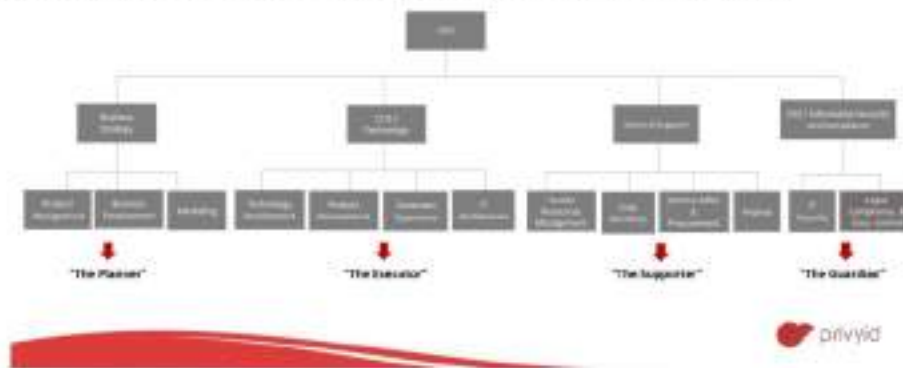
CEO

Business Strategy

CTO / Technology

General Support

CISO / Information Security & Compliance

Product Management

Business Development

Marketing

Technology Development

Product Development

Customer Experience

IT Infrastructure

Human Resource Management

Legal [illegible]

General Affair & Procurement

Finance

IT Security

Legal Compliance & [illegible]

"The Planner"

"The Executor"

"The Supporter"

"The Guardian"

privyid